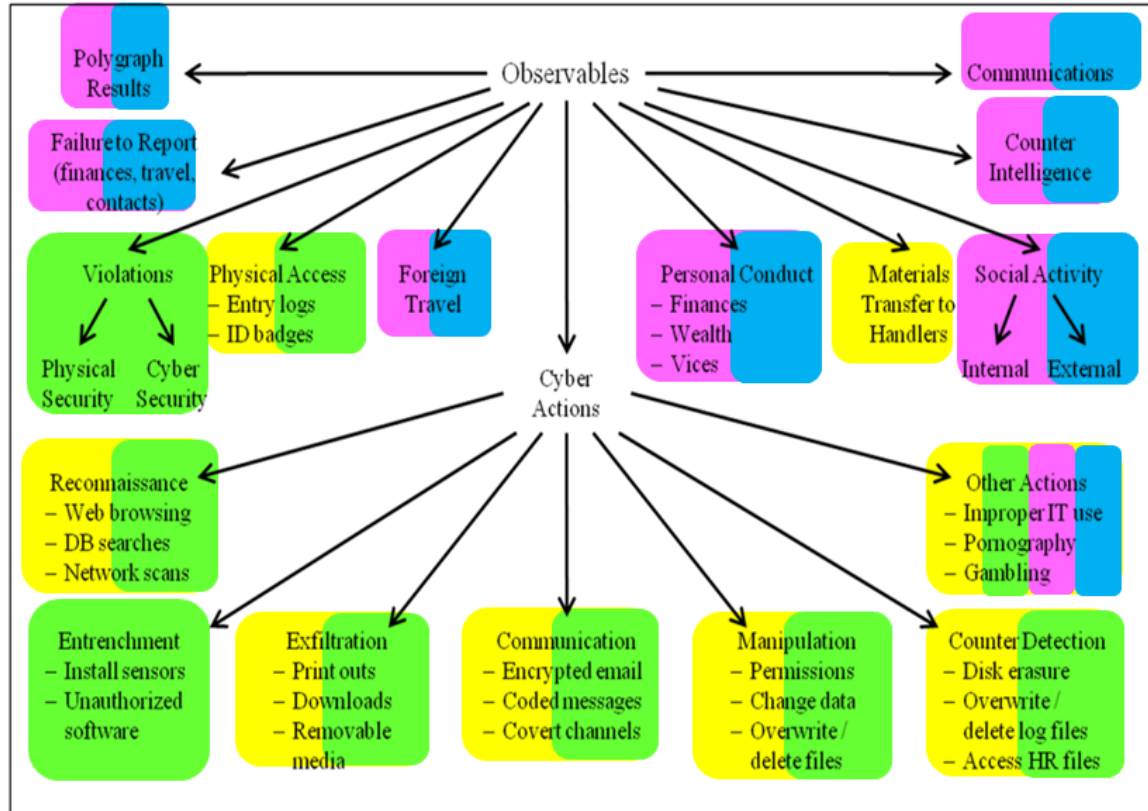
Polygraph Results

Observables

Communications

Failure to Report (finances, travel, contacts)

Counter Intelligence

Violations

Physical Security

Cyber Security

Physical Access
– Entry logs
– ID badges

Foreign Travel

Personal Conduct
– Finances
– Wealth
– Vices

Materials Transfer to Handlers

Social Activity

Internal

External

Cyber Actions

Reconnaissance
– Web browsing
– DB searches
– Network scans

Other Actions
– Improper IT use
– Pornography
– Gambling

Entrenchment
– Install sensors
– Unauthorized software

Exfiltration
– Print outs
– Downloads
– Removable media

Communication
– Encrypted email
– Coded messages
– Covert channels

Manipulation
– Permissions
– Change data
– Overwrite / delete files

Counter Detection
– Disk erasure
– Overwrite / delete log files
– Access HR files